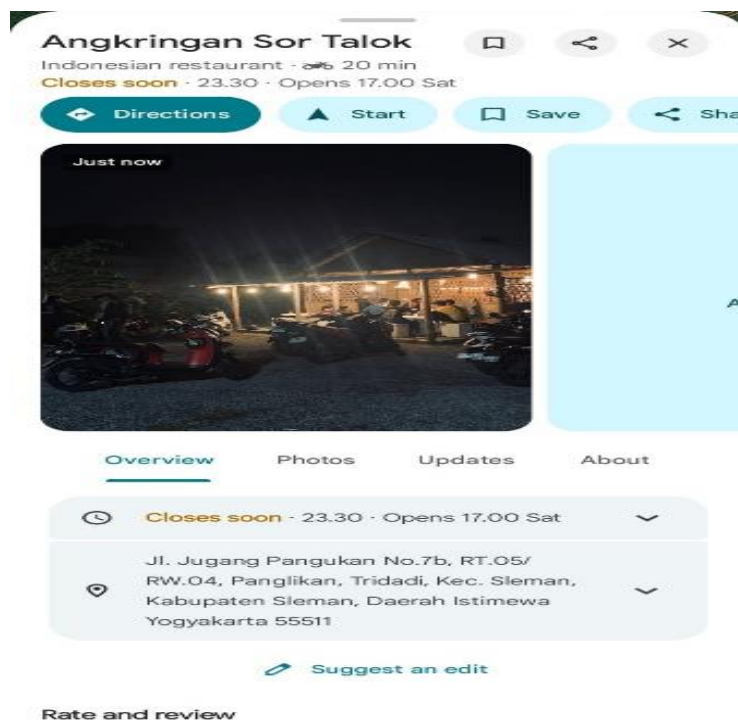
Angkringan Sor Talok

Indonesian restaurant · 20 min

Closes soon · 23.30 · Opens 17.00 Sat

Directions

Start

Save

Sha

Just now

A

Overview

Photos

Updates

About

Closes soon · 23.30 · Opens 17.00 Sat

Jl. Jugang Pangukan No.7b, RT.05/ RW.04, Panglikan, Tridadi, Kec. Sleman, Kabupaten Sleman, Daerah Istimewa Yogyakarta 55511

Suggest an edit

Rate and review